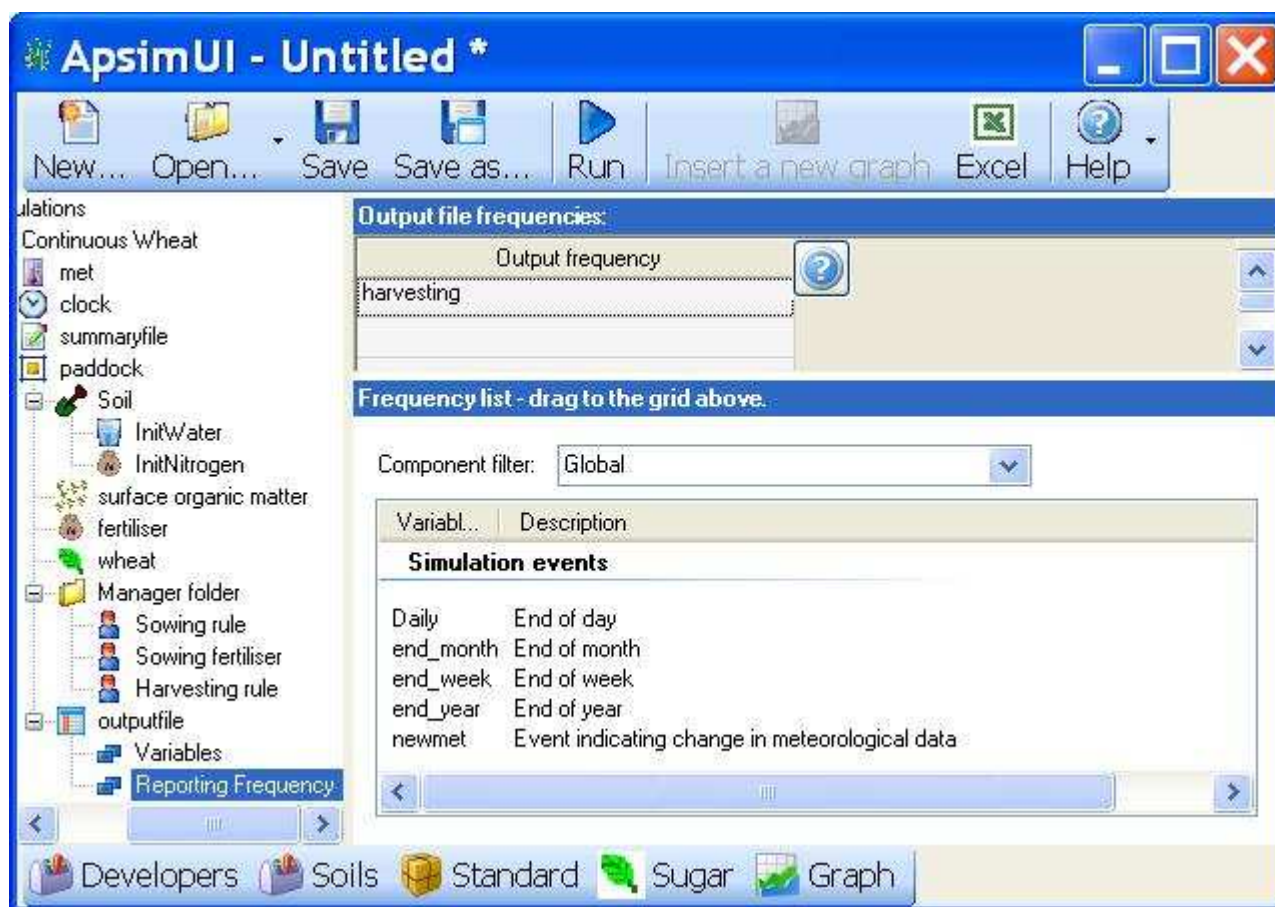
ApsimUI - Untitled *

New... Open... Save Save as... Run Insert a new graph Excel Help

ulations
Continuous Wheat
met
clock
summaryfile
paddock
Soil
InitWater
InitNitrogen
surface organic matter
fertiliser
wheat
Manager folder
Sowing rule
Sowing fertiliser
Harvesting rule
outputfile
Variables
Reporting Frequency

Output file frequencies:

| Output frequency |
|---|
| harvesting |

Frequency list - drag to the grid above.

Component filter: Global

| Variabl... | Description |
|---|---|
| **Simulation events** | |
| Daily | End of day |
| end_month | End of month |
| end_week | End of week |
| end_year | End of year |
| newmet | Event indicating change in meteorological data |

Developers Soils Standard Sugar Graph